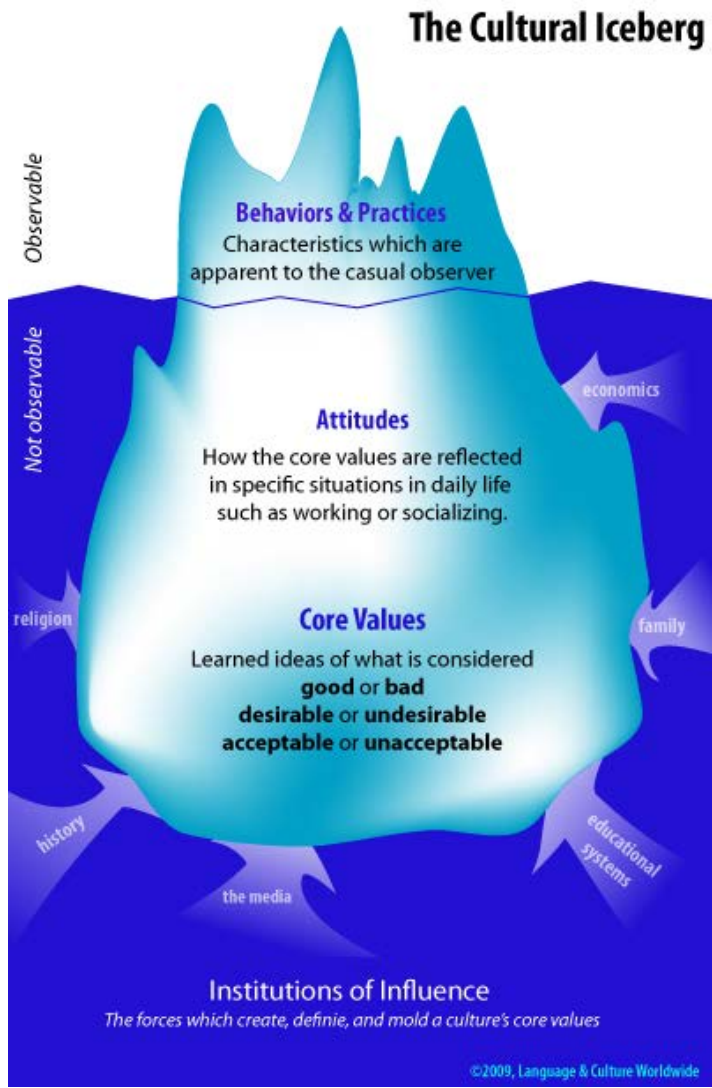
The Cultural Iceberg

Observable

Behaviors & Practices
Characteristics which are apparent to the casual observer

Not observable

economics

Attitudes
How the core values are reflected in specific situations in daily life such as working or socializing.

religion

family

Core Values
Learned ideas of what is considered
**good** or **bad**
**desirable** or **undesirable**
**acceptable** or **unacceptable**

history

educational systems

the media

Institutions of Influence
The forces which create, definie, and mold a culture's core values

©2009, Language & Culture Worldwide